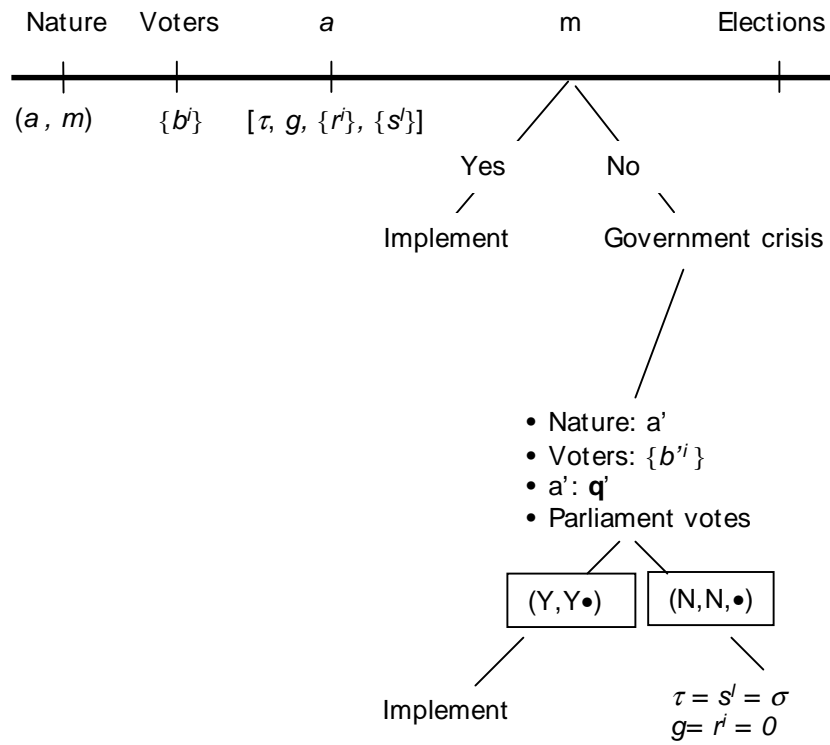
Nature Voters $a$ m Elections

$(a, m)$ $\{b^i\}$ $[\tau, g, \{r^i\}, \{s^I\}]$

Yes No

Implement Government crisis

• Nature: a'
• Voters: $\{b'^i\}$
• a': **q'**
• Parliament votes

(Y,Y•) (N,N,•)

Implement

$\tau = s^I = \sigma$
$g = r^i = 0$